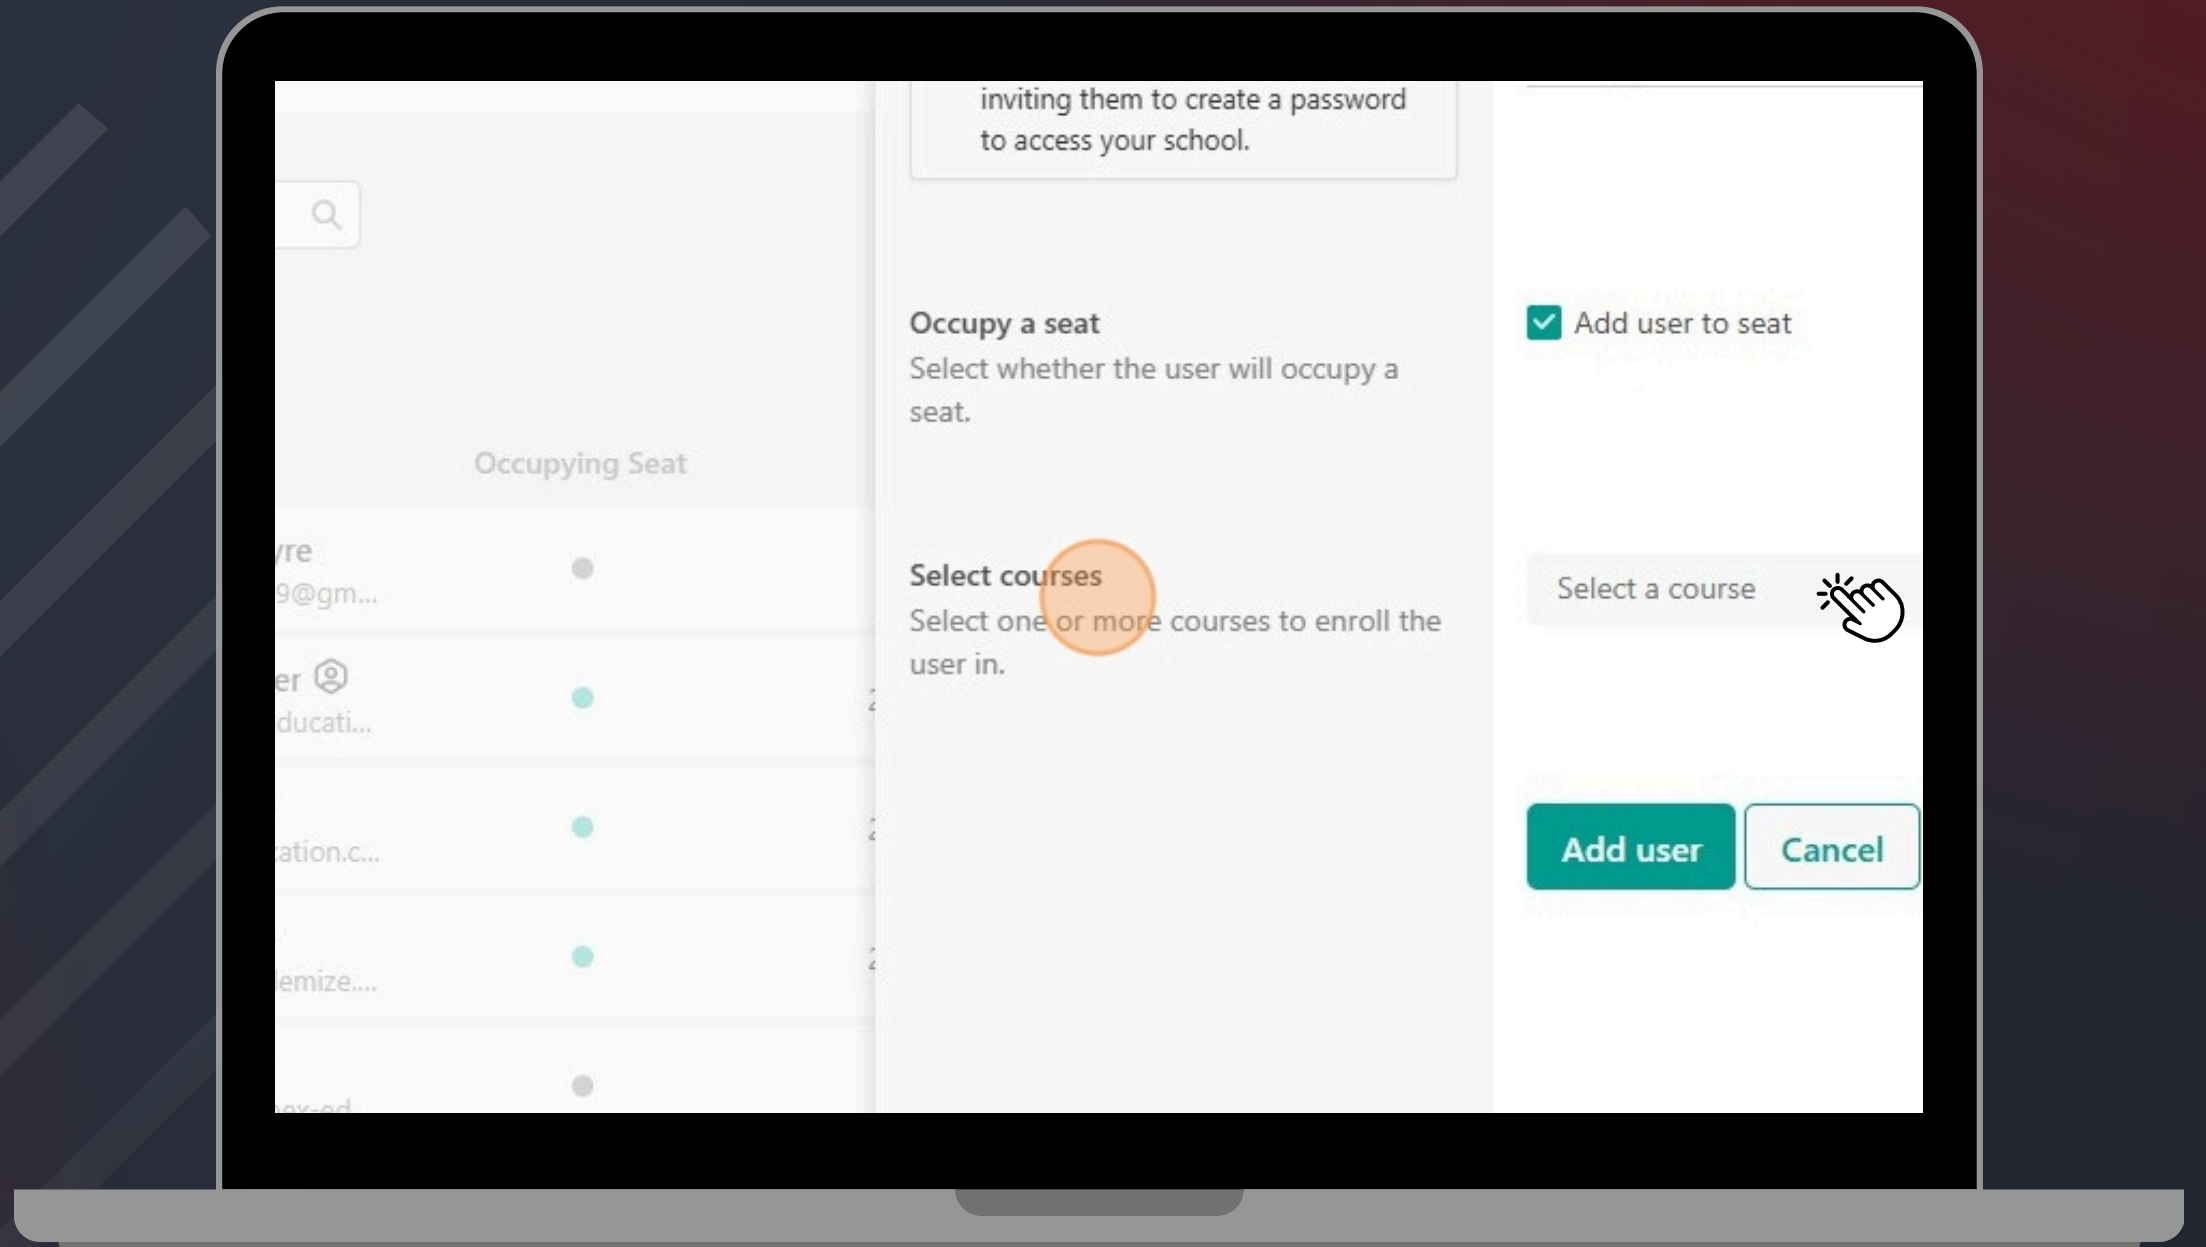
Occupying Seat

yre
9@gm...

er
ducati...

ation.c...

lemize....

inviting them to create a password to access your school.

Occupy a seat
Select whether the user will occupy a seat.

Select courses
Select one or more courses to enroll the user in.

Add user to seat

Select a course

Add user

Cancel